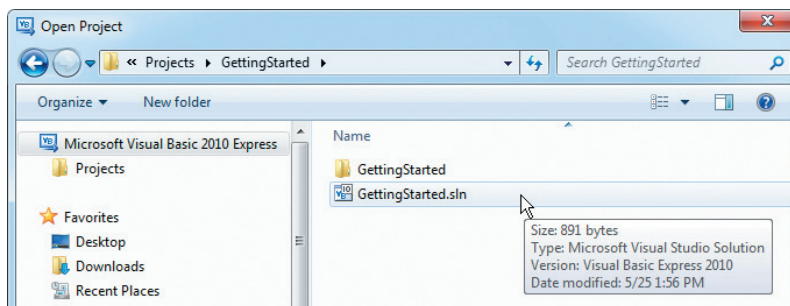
Open Project

« Projects ▸ GettingStarted ▸

Search GettingStarted

Organize ▾ New folder

Microsoft Visual Basic 2010 Express

Projects

Favorites

Desktop

Downloads

Recent Places

Name

GettingStarted

GettingStarted.sln

Size: 891 bytes
Type: Microsoft Visual Studio Solution
Version: Visual Basic Express 2010
Date modified: 5/25 1:56 PM